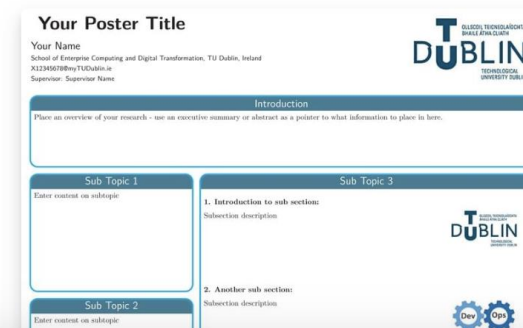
Your Poster Title

Your Name

School of Enterprise Computing and Digital Transformation, TU Dublin, Ireland

X12345678@myTUDublin.ie

Supervisor: Supervisor Name

OLLSCOIL TEICNEOLAÍOCHTA BHAILE ÁTHA CLIATH

DUBLIN

TECHNOLOGICAL UNIVERSITY DUBLIN

Introduction

Place an overview of your research - use an executive summary or abstract as a pointer to what information to place in here.

Sub Topic 1

Enter content on subtopic

Sub Topic 3

1. Introduction to sub section:

Subsection description

OLLSCOIL TEICNEOLAÍOCHTA BHAILE ÁTHA CLIATH

DUBLIN

TECHNOLOGICAL UNIVERSITY DUBLIN

2. Another sub section:

Subsection description

Sub Topic 2

Enter content on subtopic

Dev

Ops